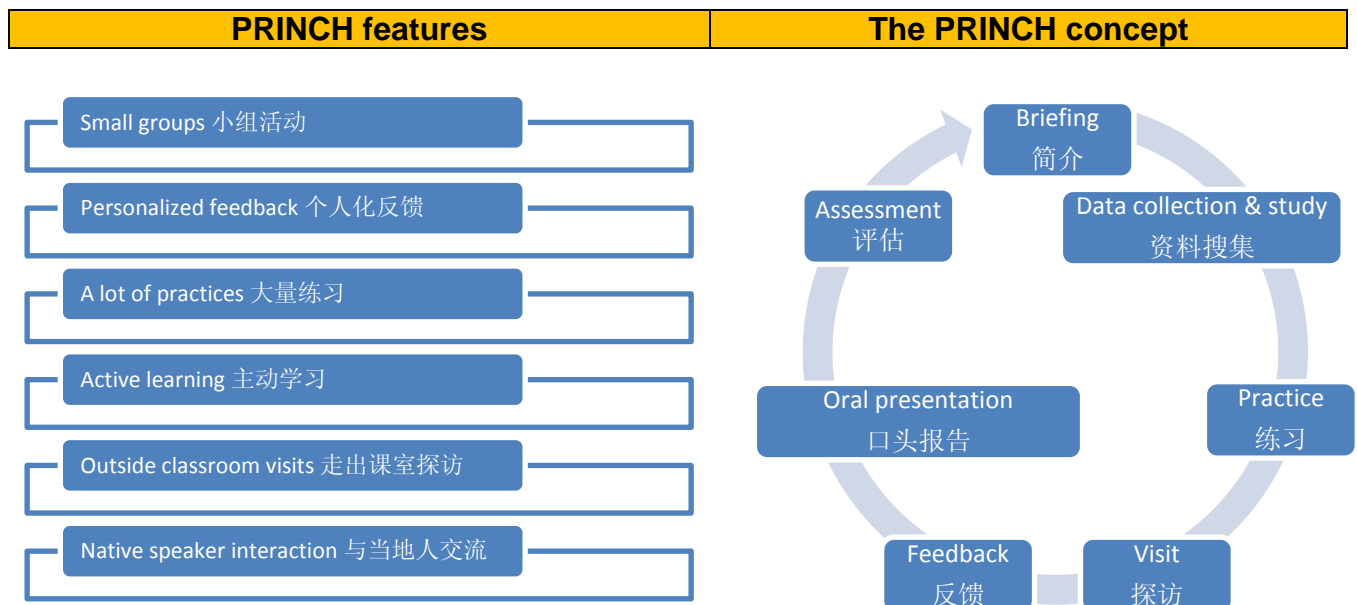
| PRINCH features | The PRINCH concept |
|---|---|

Small groups 小组活动

Personalized feedback 个人化反馈

A lot of practices 大量练习

Active learning 主动学习

Outside classroom visits 走出课室探访

Native speaker interaction 与当地人交流

Briefing
简介

Data collection & study
资料搜集

Practice
练习

Visit
探访

Feedback
反馈

Oral presentation
口头报告

Assessment
评估